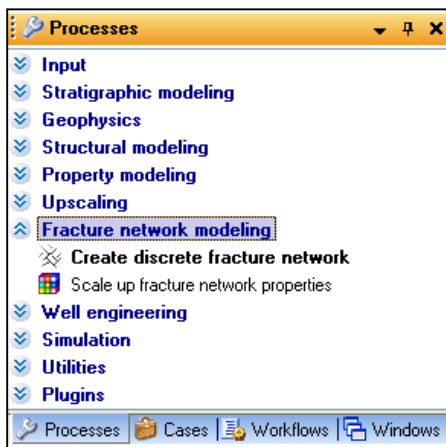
Processes

Input
Stratigraphic modeling
Geophysics
Structural modeling
Property modeling
Upscaling
Fracture network modeling
Create discrete fracture network
Scale up fracture network properties
Well engineering
Simulation
Utilities
Plugins

Processes | Cases | Workflows | Windows